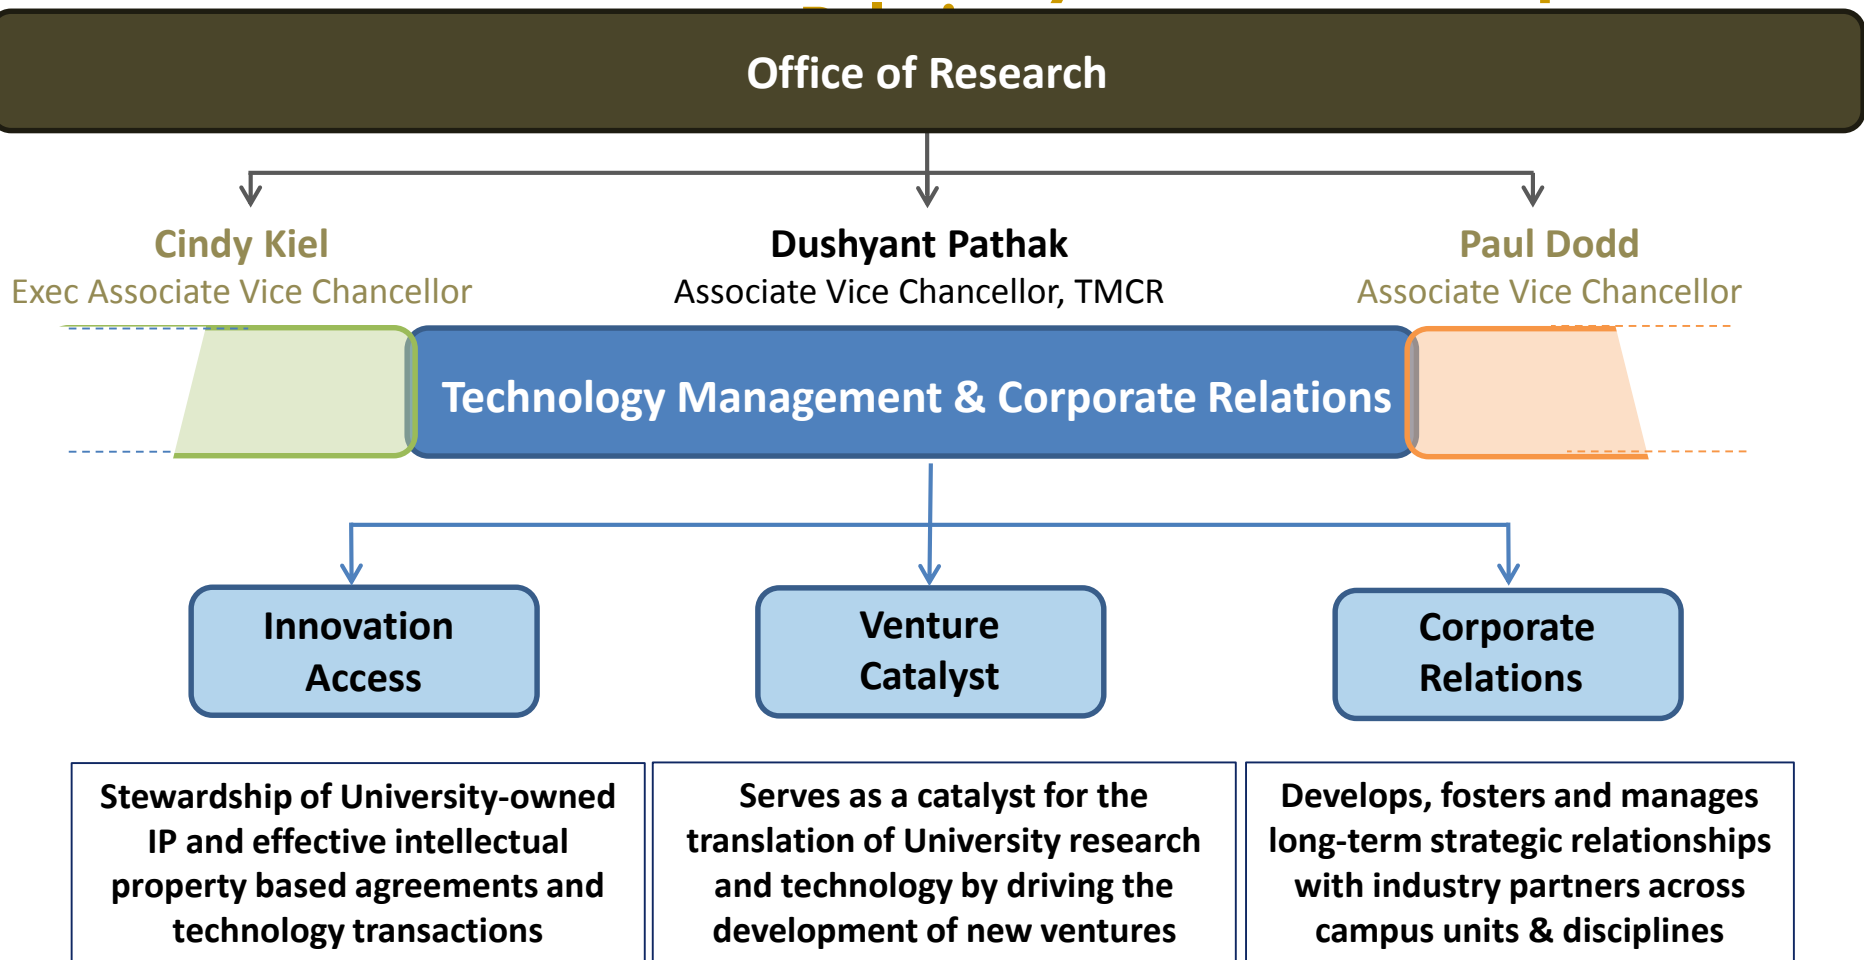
Office of Research

Cindy Kiel
Exec Associate Vice Chancellor

Dushyant Pathak
Associate Vice Chancellor, TMCR

Paul Dodd
Associate Vice Chancellor

Technology Management & Corporate Relations

Innovation Access

Venture Catalyst

Corporate Relations

Stewardship of University-owned IP and effective intellectual property based agreements and technology transactions

Serves as a catalyst for the translation of University research and technology by driving the development of new ventures

Develops, fosters and manages long-term strategic relationships with industry partners across campus units & disciplines